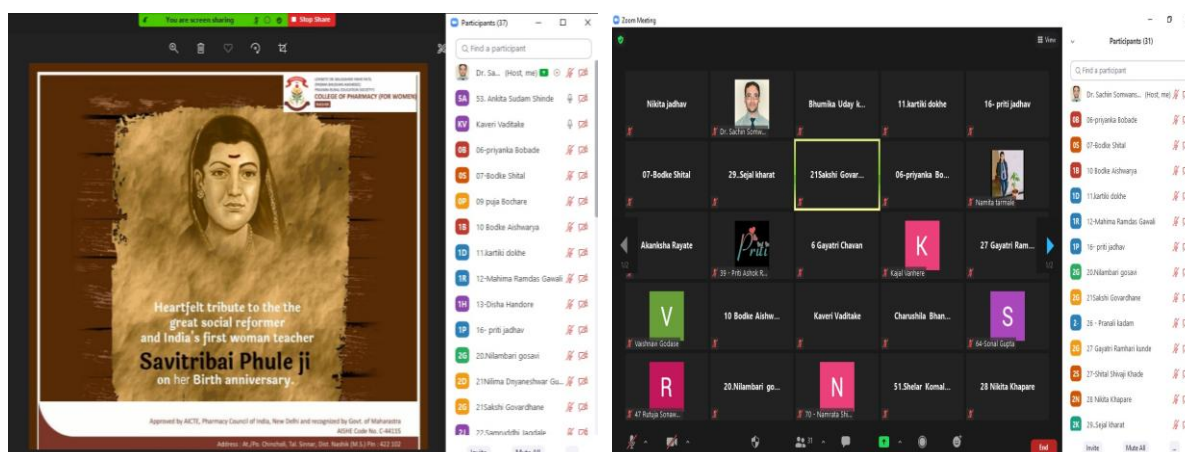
You are screen sharing
Stop Share

COLLEGE OF PHARMACY (FOR WOMEN)

Heartfelt tribute to the the great social reformer and India's first woman teacher
Savitribai Phule ji
on her Birth anniversary.

Approved by AICTE, Pharmacy Council of India, New Delhi and recognized by Govt. of Maharashtra
AISHE Code No.: C-44155
Address : At./Po. Chincholi, Tal. Sinnar, Dist. Nashik (M.S.) Pin - 422 102

Participants (37)
Find a participant
Dr. Sa... (Host, me)
SA 53. Ankita Sudam Shinde
KV Kaveri Vaditake
0B 06-priyanka Bobade
0S 07-Bodke Shital
0P 09 puja Bochare
1B 10 Bodke Aishwarya
1D 11.kartiki dokhe
1R 12-Mahima Ramdas Gawali
1H 13-Disha Handore
1P 16- priti jadhav
2G 20.Nilambari gosavi
2D 21Nilima Dnyaneshwar Go...
2G 21Sakshi Govardhane
22 Samruddhi Jagdale
Invite
Mute All

Zoom Meeting
View
Nikita jadhav
Dr. Sachin Somwan...
Bhumika Uday k...
11.kartiki dokhe
16- priti jadhav
07-Bodke Shital
29..Sejal kharat
21Sakshi Govar...
06-priyanka Bo...
Namita tarmale
Akanksha Rayate
39 - Priti Ashok R...
6 Gayatri Chavan
Kajal Vanhere
27 Gayatri Ram...
1/2
1/2
Vaishnavi Godase
10 Bodke Aishw...
Kaveri Vaditake
Charushila Bhan...
64-Sonal Gupta
47 Rutuja Sonaw...
20.Nilambari go...
70 - Namrata Sh...
51.Shelar Komal...
28 Nikita Khapare
End

Participants (31)
Find a participant
Dr. Sachin Somwans... (Host, me)
0B 06-priyanka Bobade
0S 07-Bodke Shital
1B 10 Bodke Aishwarya
1D 11.kartiki dokhe
1R 12-Mahima Ramdas Gawali
1P 16- priti jadhav
2G 20.Nilambari gosavi
2G 21Sakshi Govardhane
2 26 - Pranali kadam
2G 27 Gayatri Ramhari kunde
2S 27-Shital Shivaji Khade
2N 28 Nikita Khapare
2K 29..Sejal kharat
Invite
Mute All